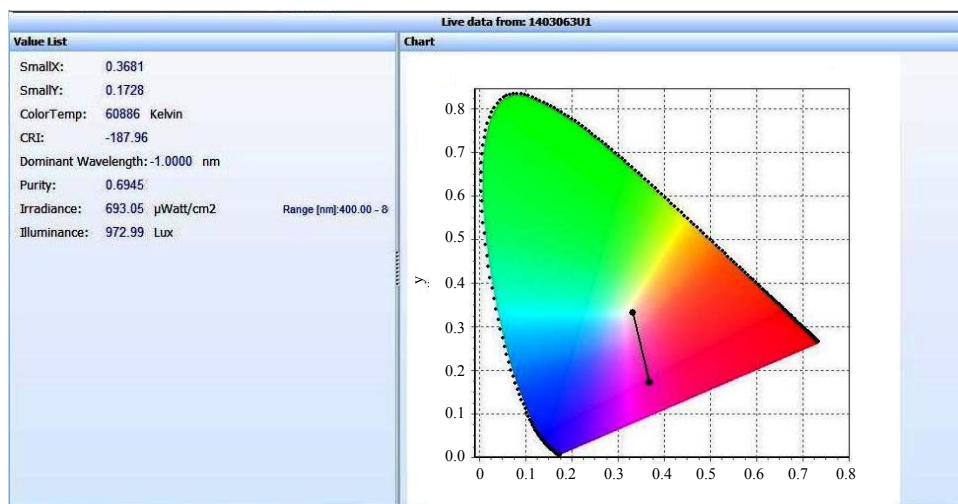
Live data from: 1403063U1

Value List

SmallX: 0.3681
SmallY: 0.1728
ColorTemp: 60886 Kelvin
CRI: -187.96
Dominant Wavelength: -1.0000 nm
Purity: 0.6945
Irradiance: 693.05 µWatt/cm2 Range [nm]:400.00 - 8
Illuminance: 972.99 Lux

Chart

y
0.8
0.7
0.6
0.5
0.4
0.3
0.2
0.1
0.0
0 0.1 0.2 0.3 0.4 0.5 0.6 0.7 0.8